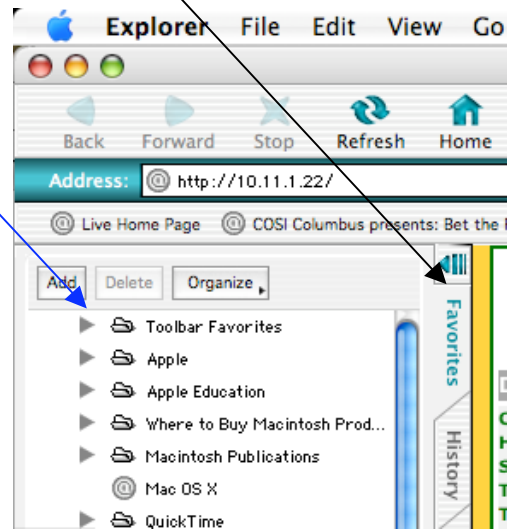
Explorer File Edit View Go

Back Forward Stop Refresh Home

Address: http://10.11.1.22/

Live Home Page COSI Columbus presents: Bet the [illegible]

Add Delete Organize

Toolbar Favorites
Apple
Apple Education
Where to Buy Macintosh Prod...
Macintosh Publications
Mac OS X
QuickTime

Favorites
History